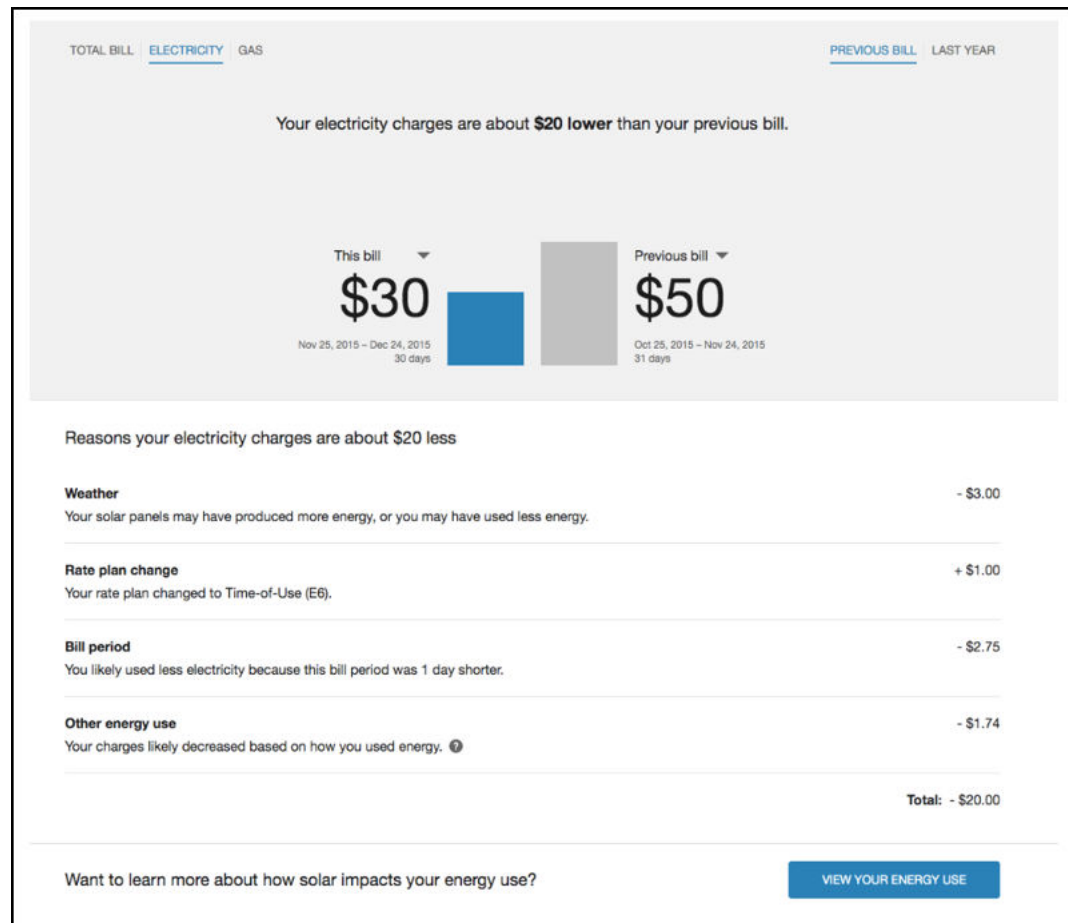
TOTAL BILL | ELECTRICITY | GAS

PREVIOUS BILL | LAST YEAR

Your electricity charges are about **$20 lower** than your previous bill.

This bill
$30
Nov 25, 2015 – Dec 24, 2015
30 days

Previous bill
$50
Oct 25, 2015 – Nov 24, 2015
31 days

Reasons your electricity charges are about $20 less

**Weather**
Your solar panels may have produced more energy, or you may have used less energy.
- $3.00

**Rate plan change**
Your rate plan changed to Time-of-Use (E6).
+ $1.00

**Bill period**
You likely used less electricity because this bill period was 1 day shorter.
- $2.75

**Other energy use**
Your charges likely decreased based on how you used energy.
- $1.74

**Total:** - $20.00

Want to learn more about how solar impacts your energy use?

VIEW YOUR ENERGY USE